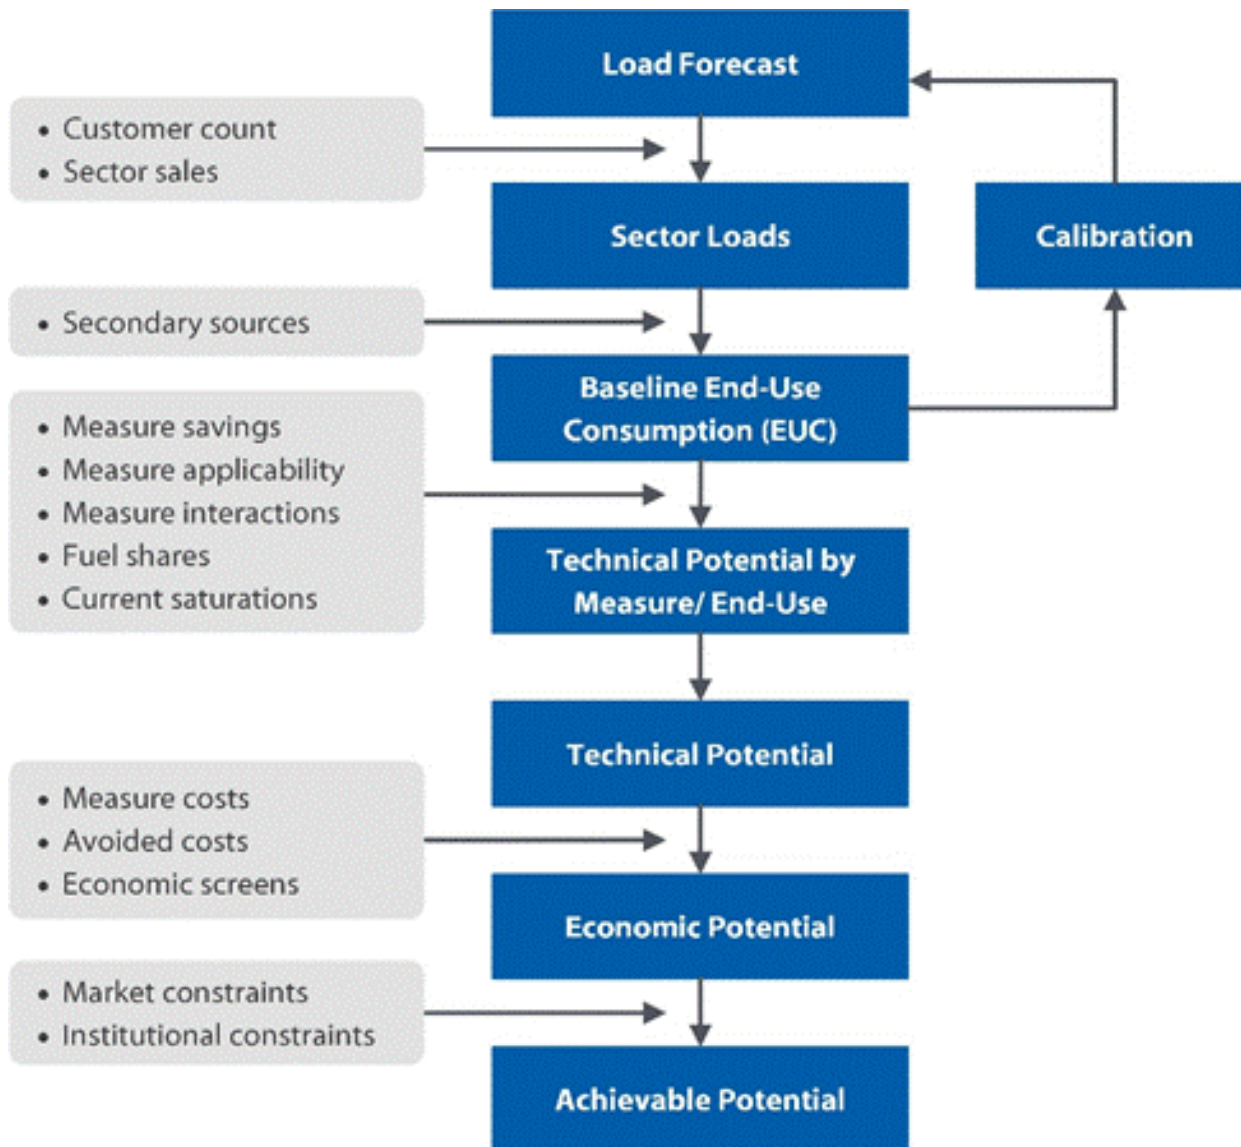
Load Forecast

• Customer count
• Sector sales

Sector Loads

Calibration

• Secondary sources

Baseline End-Use Consumption (EUC)

• Measure savings
• Measure applicability
• Measure interactions
• Fuel shares
• Current saturations

Technical Potential by Measure/ End-Use

Technical Potential

• Measure costs
• Avoided costs
• Economic screens

Economic Potential

• Market constraints
• Institutional constraints

Achievable Potential